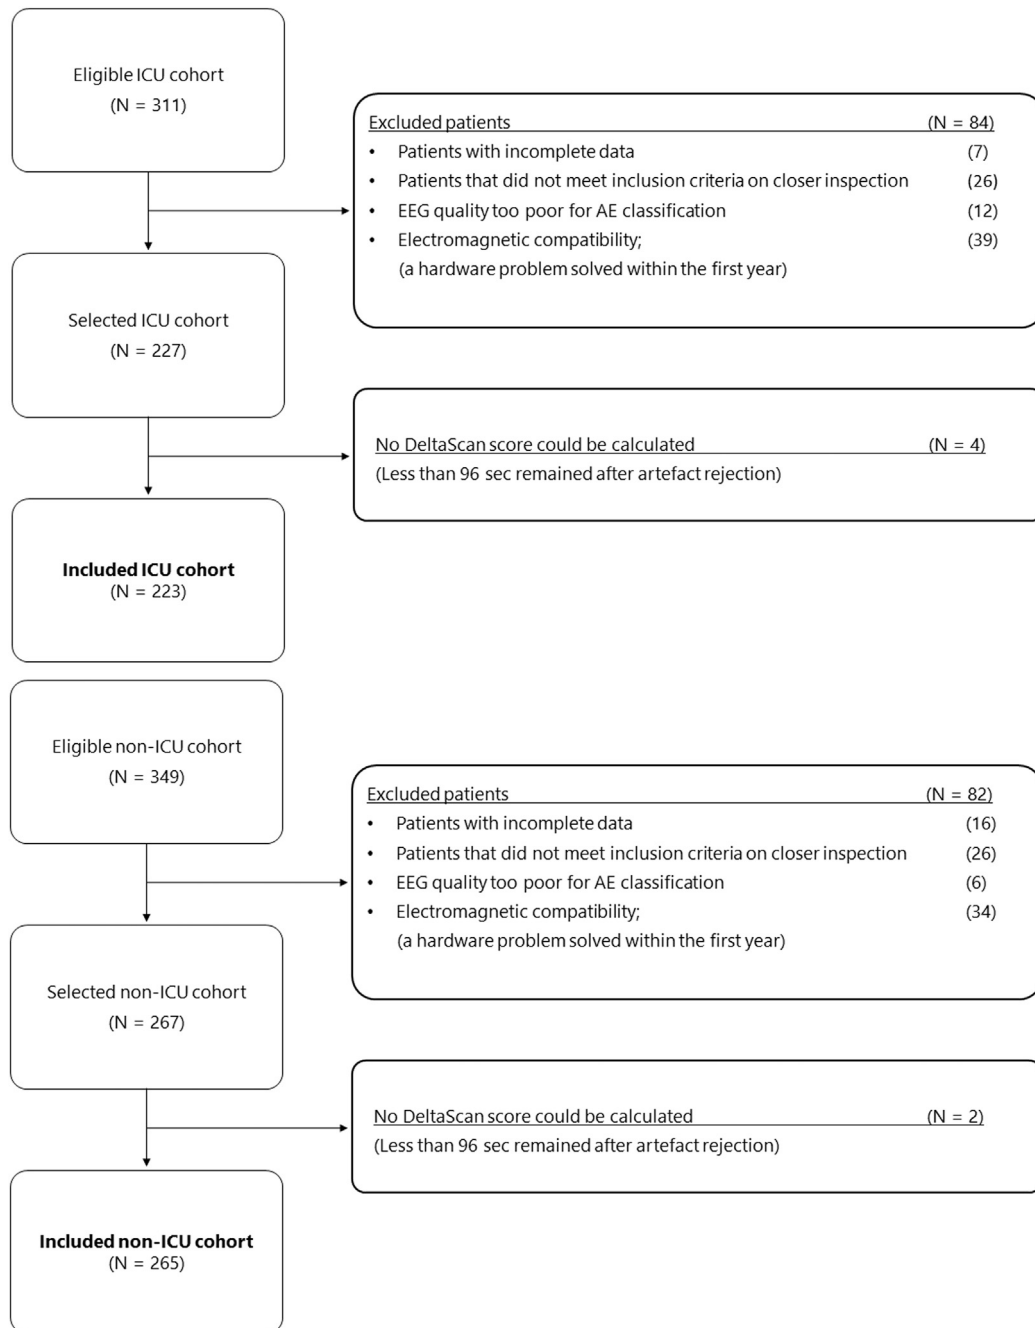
Eligible ICU cohort
(N = 311)

Excluded patients (N = 84)
• Patients with incomplete data (7)
• Patients that did not meet inclusion criteria on closer inspection (26)
• EEG quality too poor for AE classification (12)
• Electromagnetic compatibility; (39)
(a hardware problem solved within the first year)

Selected ICU cohort
(N = 227)

No DeltaScan score could be calculated (N = 4)
(Less than 96 sec remained after artefact rejection)

**Included ICU cohort**
(N = 223)

Eligible non-ICU cohort
(N = 349)

Excluded patients (N = 82)
• Patients with incomplete data (16)
• Patients that did not meet inclusion criteria on closer inspection (26)
• EEG quality too poor for AE classification (6)
• Electromagnetic compatibility; (34)
(a hardware problem solved within the first year)

Selected non-ICU cohort
(N = 267)

No DeltaScan score could be calculated (N = 2)
(Less than 96 sec remained after artefact rejection)

**Included non-ICU cohort**
(N = 265)